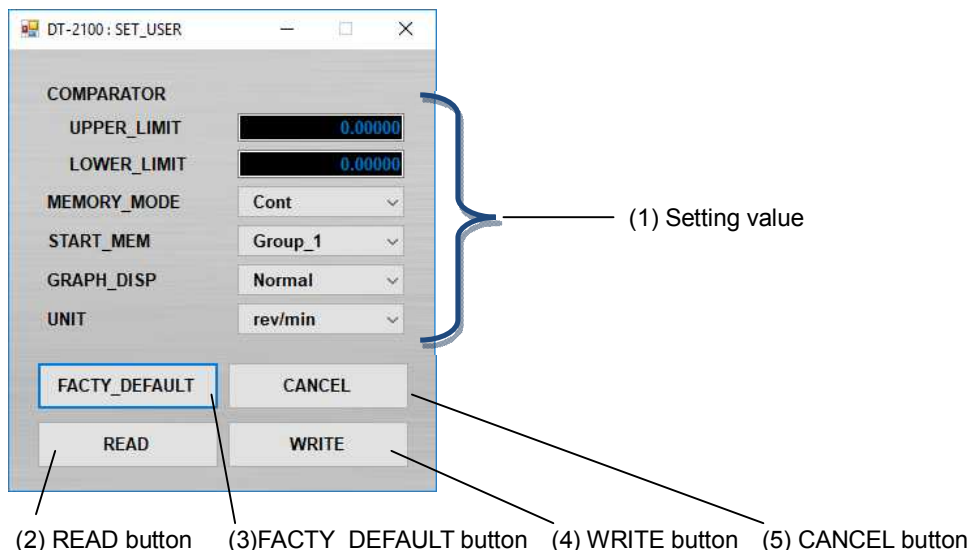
DT-2100 : SET_USER

COMPARATOR

UPPER_LIMIT 0.00000

LOWER_LIMIT 0.00000

MEMORY_MODE Cont

START_MEM Group_1

GRAPH_DISP Normal

UNIT rev/min

(1) Setting value

FACTY_DEFAULT

CANCEL

READ

WRITE

(2) READ button (3)FACTY_DEFAULT button (4) WRITE button (5) CANCEL button